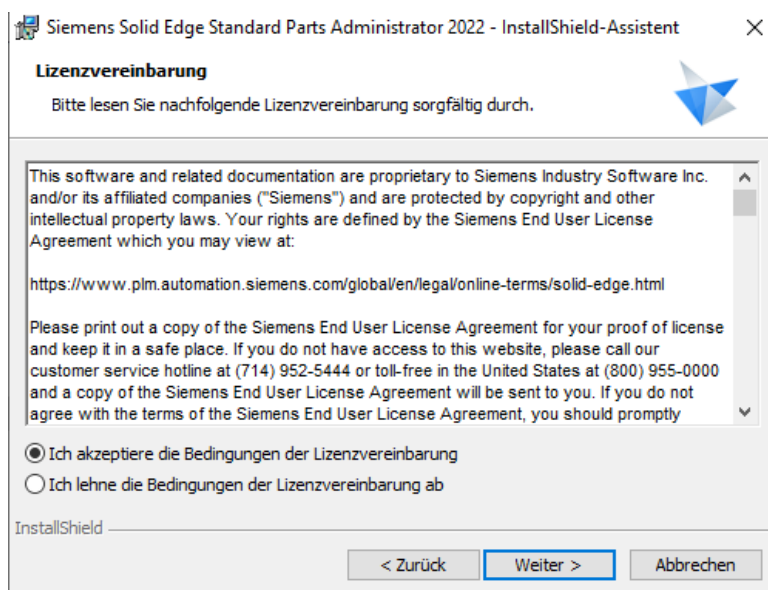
Siemens Solid Edge Standard Parts Administrator 2022 - InstallShield-Assistent

Lizenzvereinbarung

Bitte lesen Sie nachfolgende Lizenzvereinbarung sorgfältig durch.

This software and related documentation are proprietary to Siemens Industry Software Inc. and/or its affiliated companies ("Siemens") and are protected by copyright and other intellectual property laws. Your rights are defined by the Siemens End User License Agreement which you may view at:

https://www.plm.automation.siemens.com/global/en/legal/online-terms/solid-edge.html

Please print out a copy of the Siemens End User License Agreement for your proof of license and keep it in a safe place. If you do not have access to this website, please call our customer service hotline at (714) 952-5444 or toll-free in the United States at (800) 955-0000 and a copy of the Siemens End User License Agreement will be sent to you. If you do not agree with the terms of the Siemens End User License Agreement, you should promptly

Ich akzeptiere die Bedingungen der Lizenzvereinbarung

Ich lehne die Bedingungen der Lizenzvereinbarung ab

InstallShield

< Zurück

Weiter >

Abbrechen